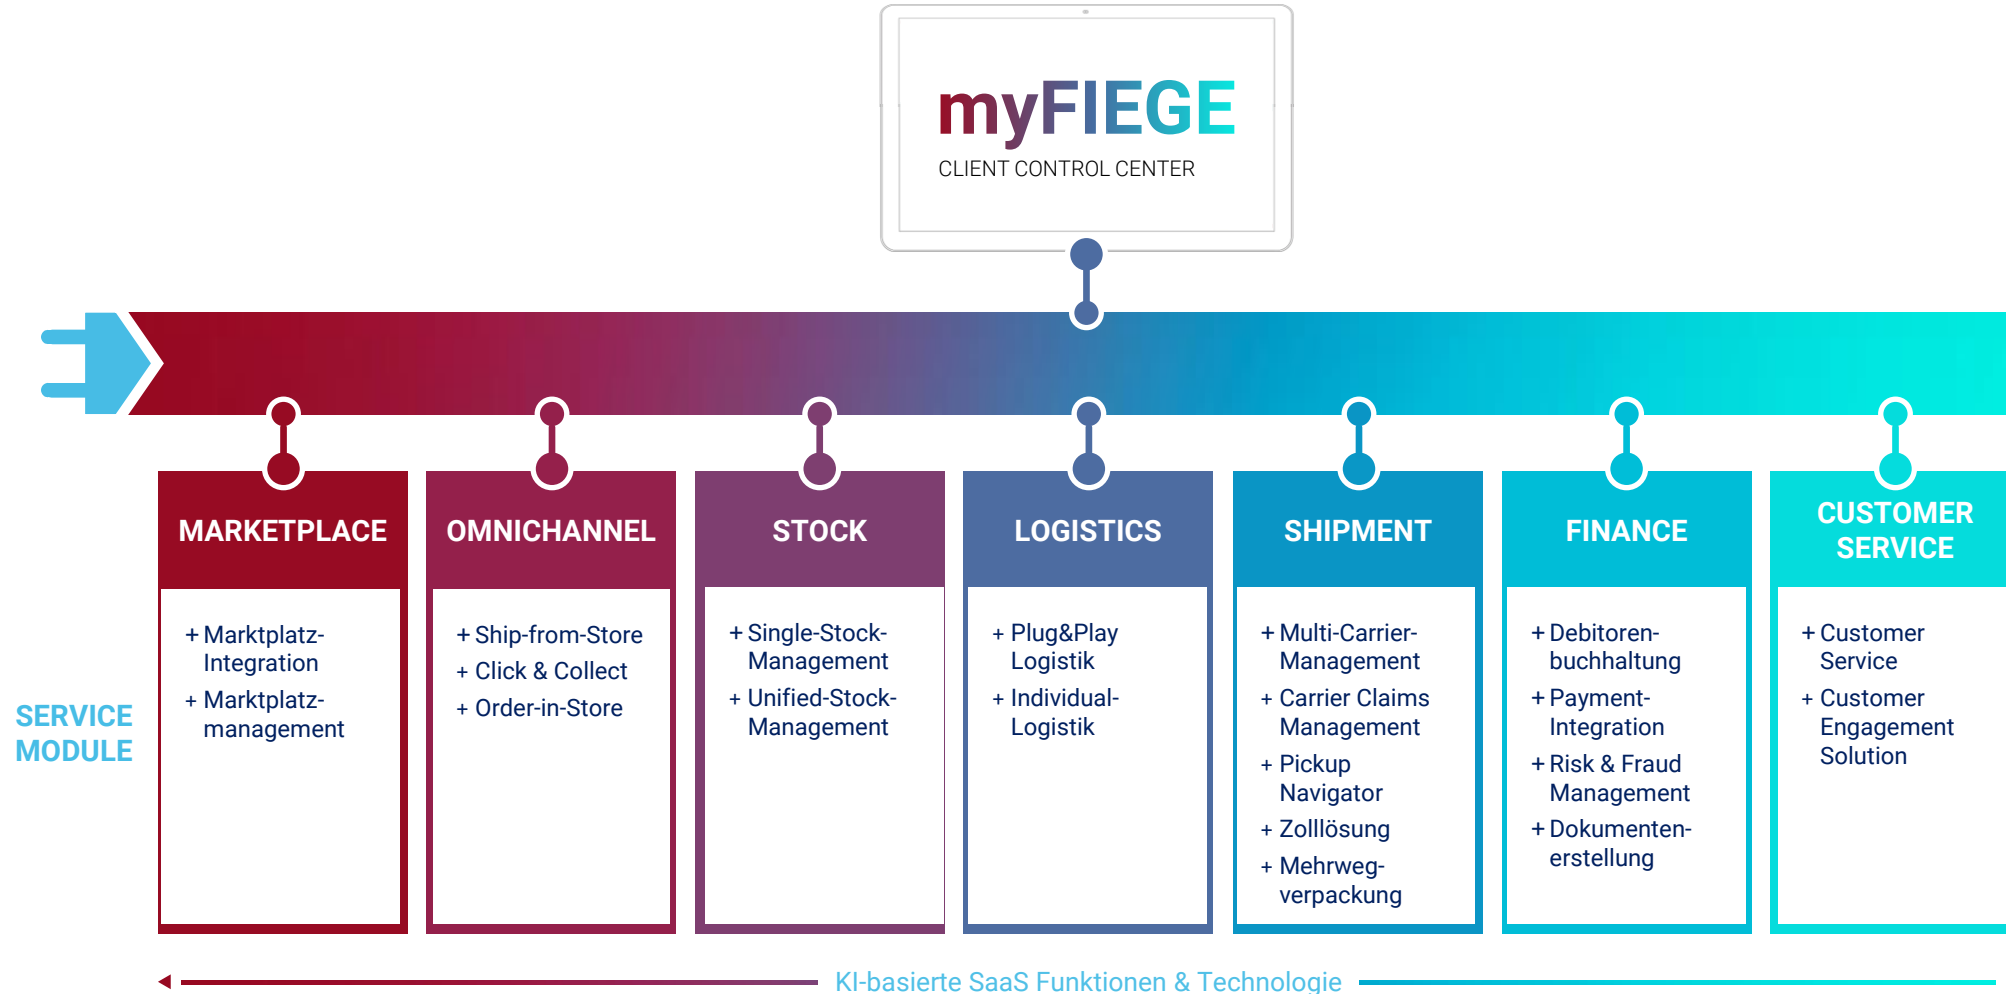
myFIEGE
CLIENT CONTROL CENTER

SERVICE MODULE

MARKETPLACE
+ Marktplatz-Integration
+ Marktplatzmanagement

OMNICHANNEL
+ Ship-from-Store
+ Click & Collect
+ Order-in-Store

STOCK
+ Single-Stock-Management
+ Unified-Stock-Management

LOGISTICS
+ Plug&Play Logistik
+ Individual-Logistik

SHIPMENT
+ Multi-Carrier-Management
+ Carrier Claims Management
+ Pickup Navigator
+ Zolllösung
+ Mehrwegverpackung

FINANCE
+ Debitorenbuchhaltung
+ Payment-Integration
+ Risk & Fraud Management
+ Dokumentenerstellung

CUSTOMER SERVICE
+ Customer Service
+ Customer Engagement Solution

KI-basierte SaaS Funktionen & Technologie